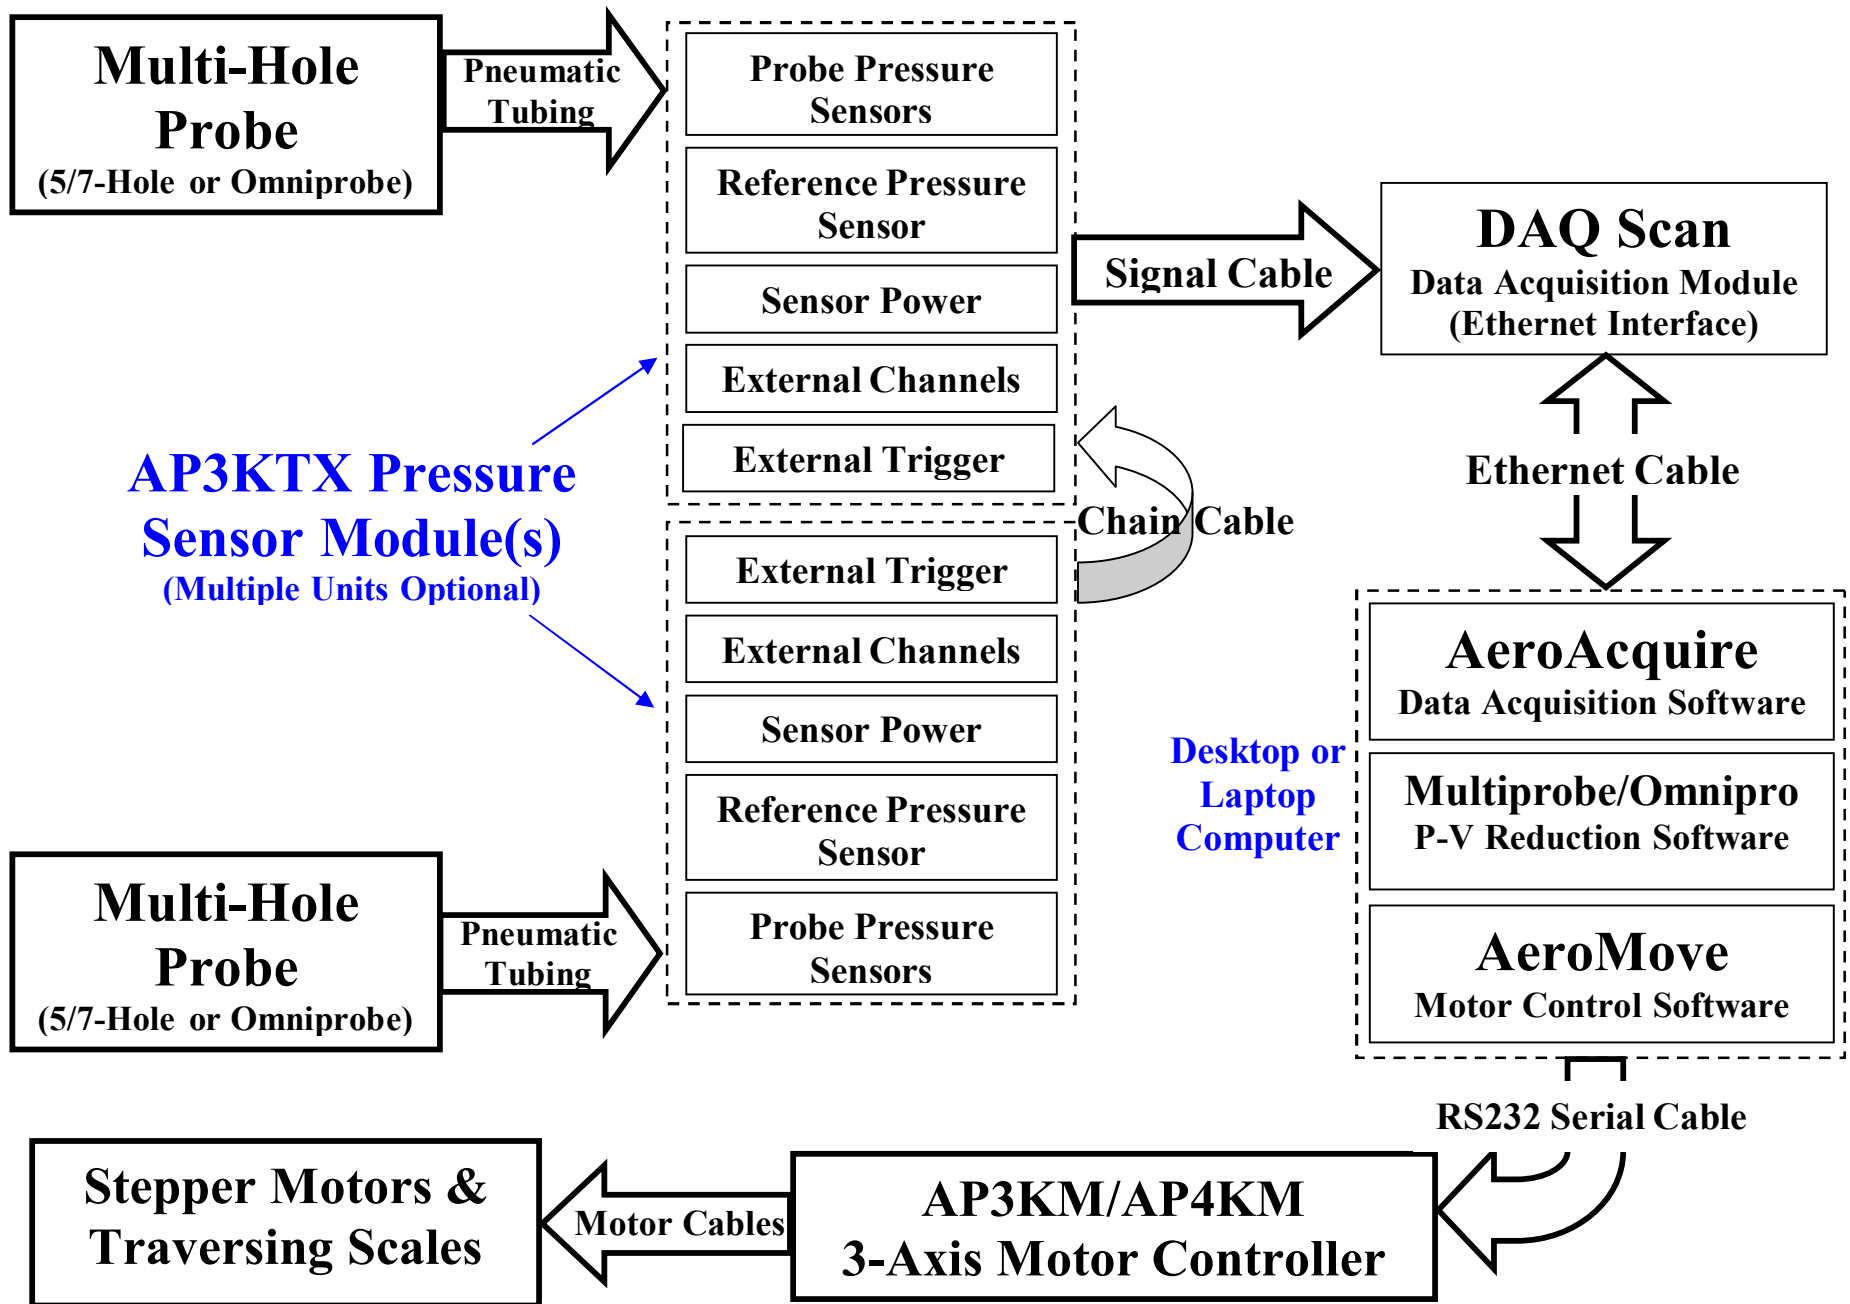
Multi-Hole Probe
(5/7-Hole or Omniprobe)

Pneumatic Tubing

Probe Pressure Sensors

Reference Pressure Sensor

Sensor Power

External Channels

External Trigger

Signal Cable

DAQ Scan
Data Acquisition Module
(Ethernet Interface)

Ethernet Cable

AP3KTX Pressure Sensor Module(s)
(Multiple Units Optional)

Chain Cable

External Trigger

External Channels

Sensor Power

Reference Pressure Sensor

Probe Pressure Sensors

AeroAcquire
Data Acquisition Software

Desktop or Laptop Computer

Multiprobe/Omnipro
P-V Reduction Software

AeroMove
Motor Control Software

Multi-Hole Probe
(5/7-Hole or Omniprobe)

Pneumatic Tubing

RS232 Serial Cable

Stepper Motors & Traversing Scales

Motor Cables

AP3KM/AP4KM
3-Axis Motor Controller